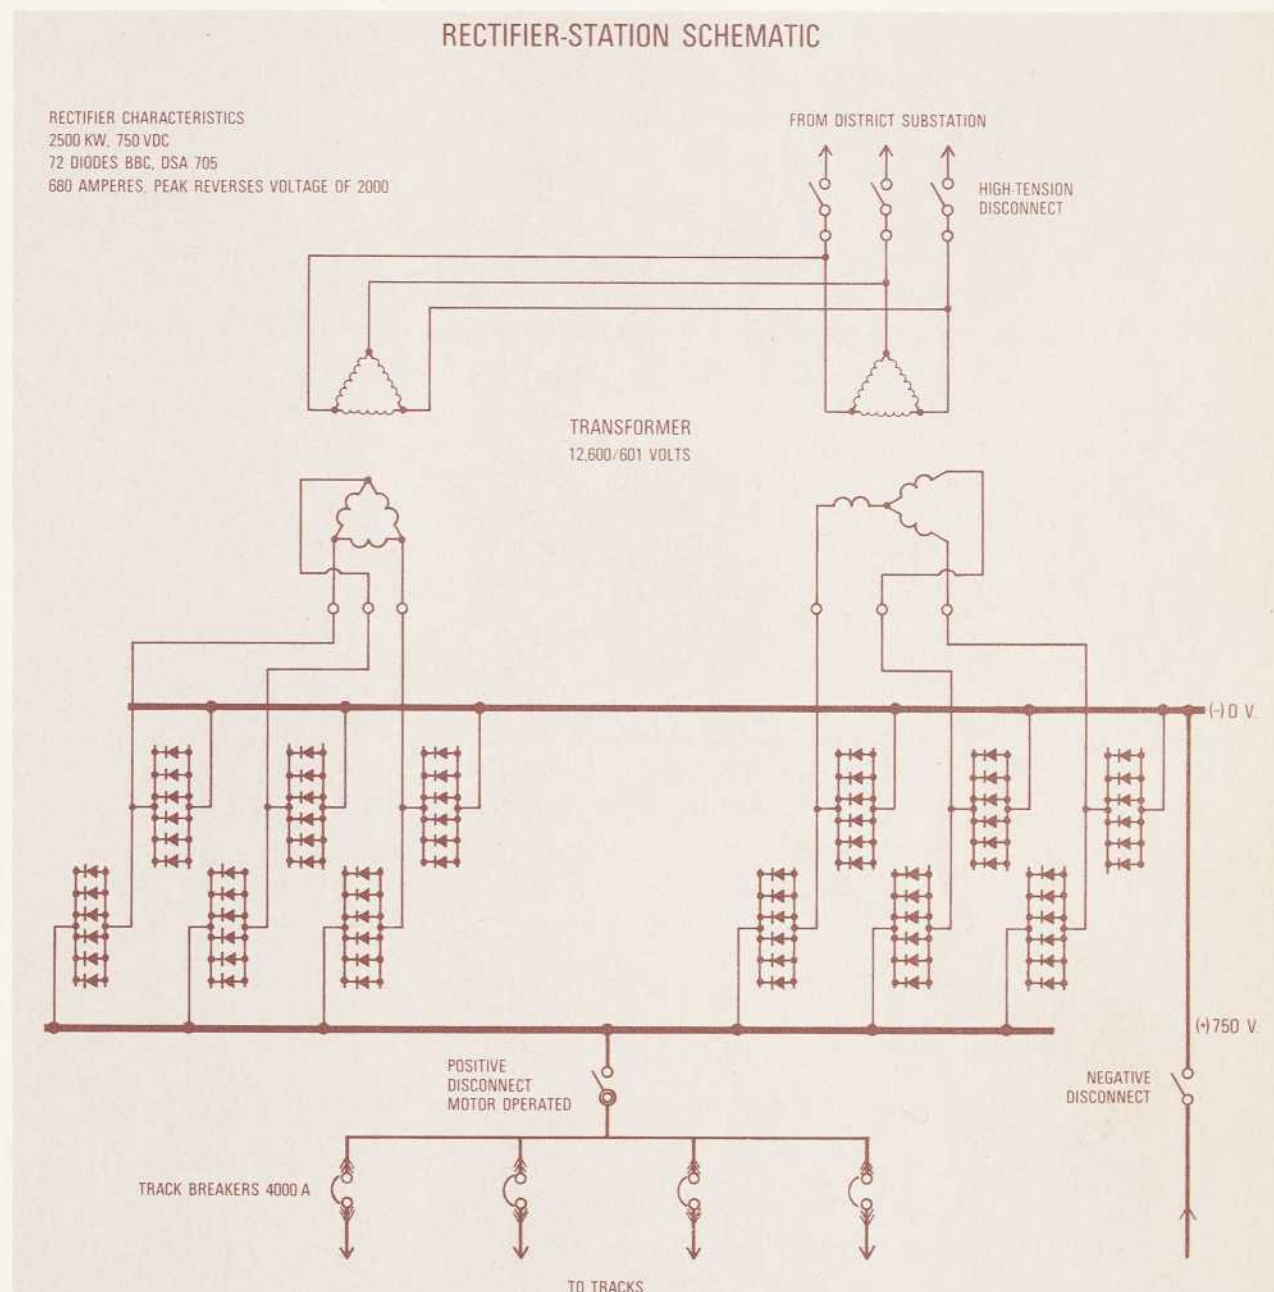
RECTIFIER-STATION SCHEMATIC

RECTIFIER CHARACTERISTICS
2500 KW, 750 VDC
72 DIODES BBC, DSA 705
680 AMPERES, PEAK REVERSES VOLTAGE OF 2000

FROM DISTRICT SUBSTATION

HIGH-TENSION DISCONNECT

TRANSFORMER
12,600/601 VOLTS

(-) 0 V.

(+) 750 V.

POSITIVE DISCONNECT MOTOR OPERATED

NEGATIVE DISCONNECT

TRACK BREAKERS 4000 A

TO TRACKS